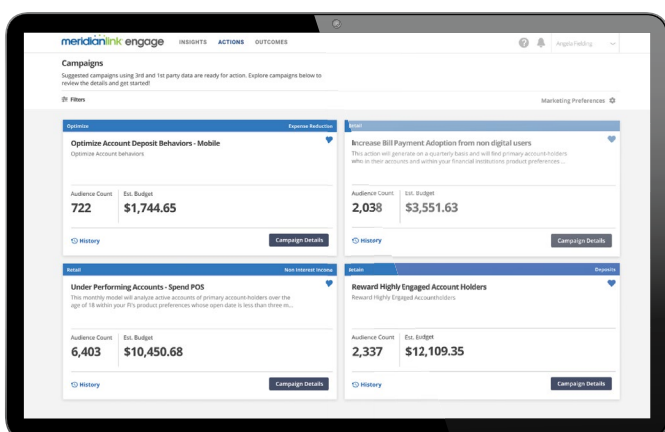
meridianlink engage INSIGHTS ACTIONS OUTCOMES

Angela Fielding

Campaigns

Suggested campaigns using 3rd and 1st party data are ready for action. Explore campaigns below to review the details and get started!

Filters

Marketing Preferences

Optimize | Expense Reduction

Optimize Account Deposit Behaviors - Mobile

Optimize Account behaviors

Audience Count 722 | Est. Budget $1,744.65

History | Campaign Details

Retail

Increase Bill Payment Adoption from non digital users

This action will generate on a quarterly basis and will find primary account-holders who in their accounts and within your financial institutions product preferences....

Audience Count 2,038 | Est. Budget $3,551.63

History | Campaign Details

Retail | Non Interest Income

Under Performing Accounts - Spend POS

This monthly model will analyze active accounts of primary account-holders over the age of 18 within your FI's product preferences whose open date is less than three m...

Audience Count 6,403 | Est. Budget $10,450.68

History | Campaign Details

Retain | Deposits

Reward Highly Engaged Account Holders

Reward Highly Engaged Accountholders.

Audience Count 2,337 | Est. Budget $12,109.35

History | Campaign Details